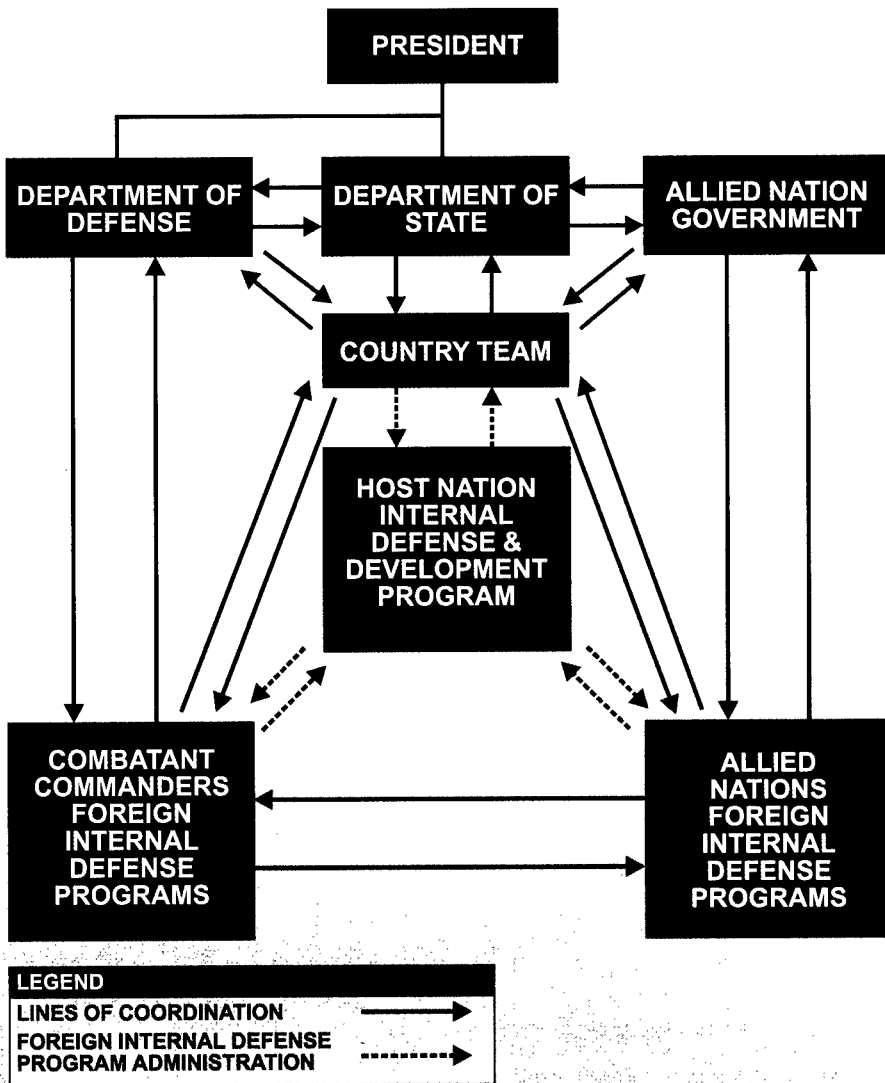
PRESIDENT

DEPARTMENT OF DEFENSE

DEPARTMENT OF STATE

ALLIED NATION GOVERNMENT

COUNTRY TEAM

HOST NATION INTERNAL DEFENSE & DEVELOPMENT PROGRAM

COMBATANT COMMANDERS FOREIGN INTERNAL DEFENSE PROGRAMS

ALLIED NATIONS FOREIGN INTERNAL DEFENSE PROGRAMS

LEGEND
LINES OF COORDINATION
FOREIGN INTERNAL DEFENSE PROGRAM ADMINISTRATION